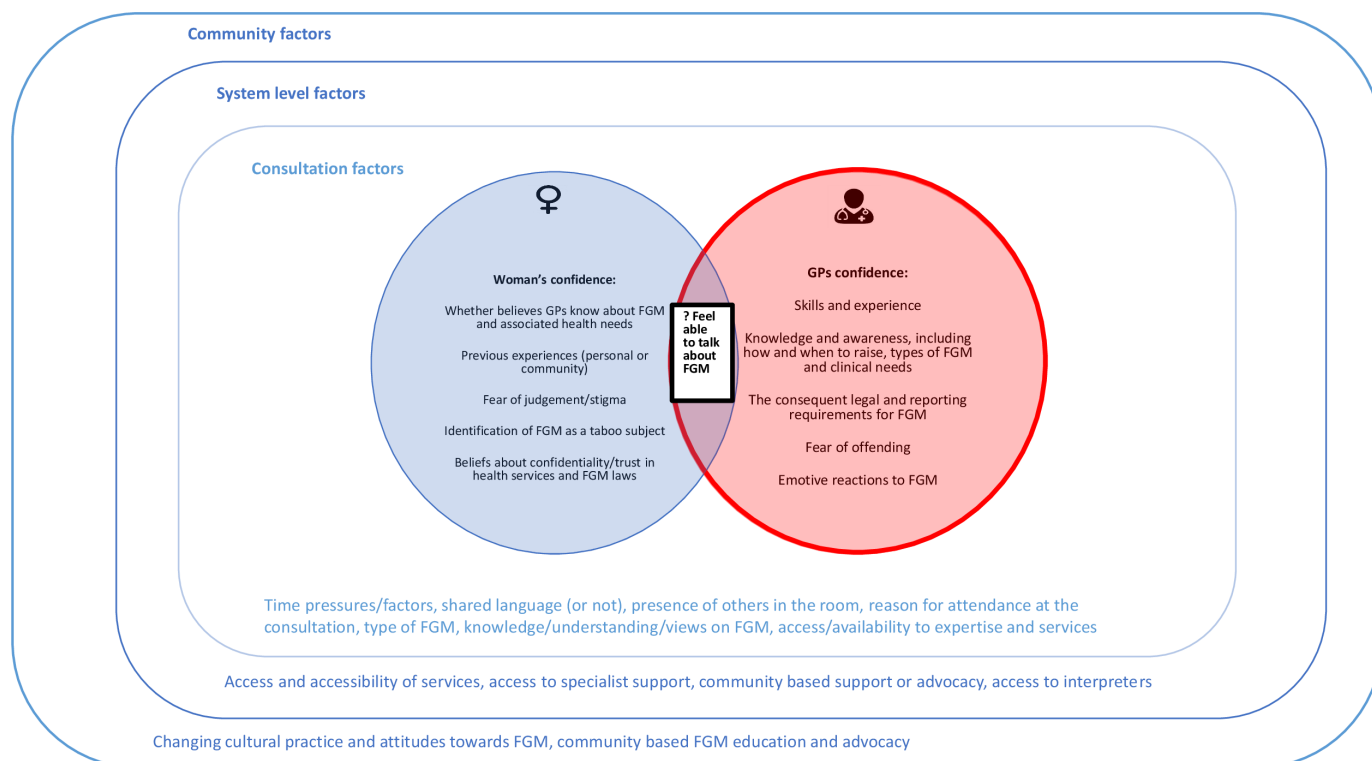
Community factors

System level factors

Consultation factors

♀

Woman's confidence:

Whether believes GPs know about FGM and associated health needs

Previous experiences (personal or community)

Fear of judgement/stigma

Identification of FGM as a taboo subject

Beliefs about confidentiality/trust in health services and FGM laws

? Feel able to talk about FGM

GPs confidence:

Skills and experience

Knowledge and awareness, including how and when to raise, types of FGM and clinical needs

The consequent legal and reporting requirements for FGM

Fear of offending

Emotive reactions to FGM

Time pressures/factors, shared language (or not), presence of others in the room, reason for attendance at the consultation, type of FGM, knowledge/understanding/views on FGM, access/availability to expertise and services

Access and accessibility of services, access to specialist support, community based support or advocacy, access to interpreters

Changing cultural practice and attitudes towards FGM, community based FGM education and advocacy